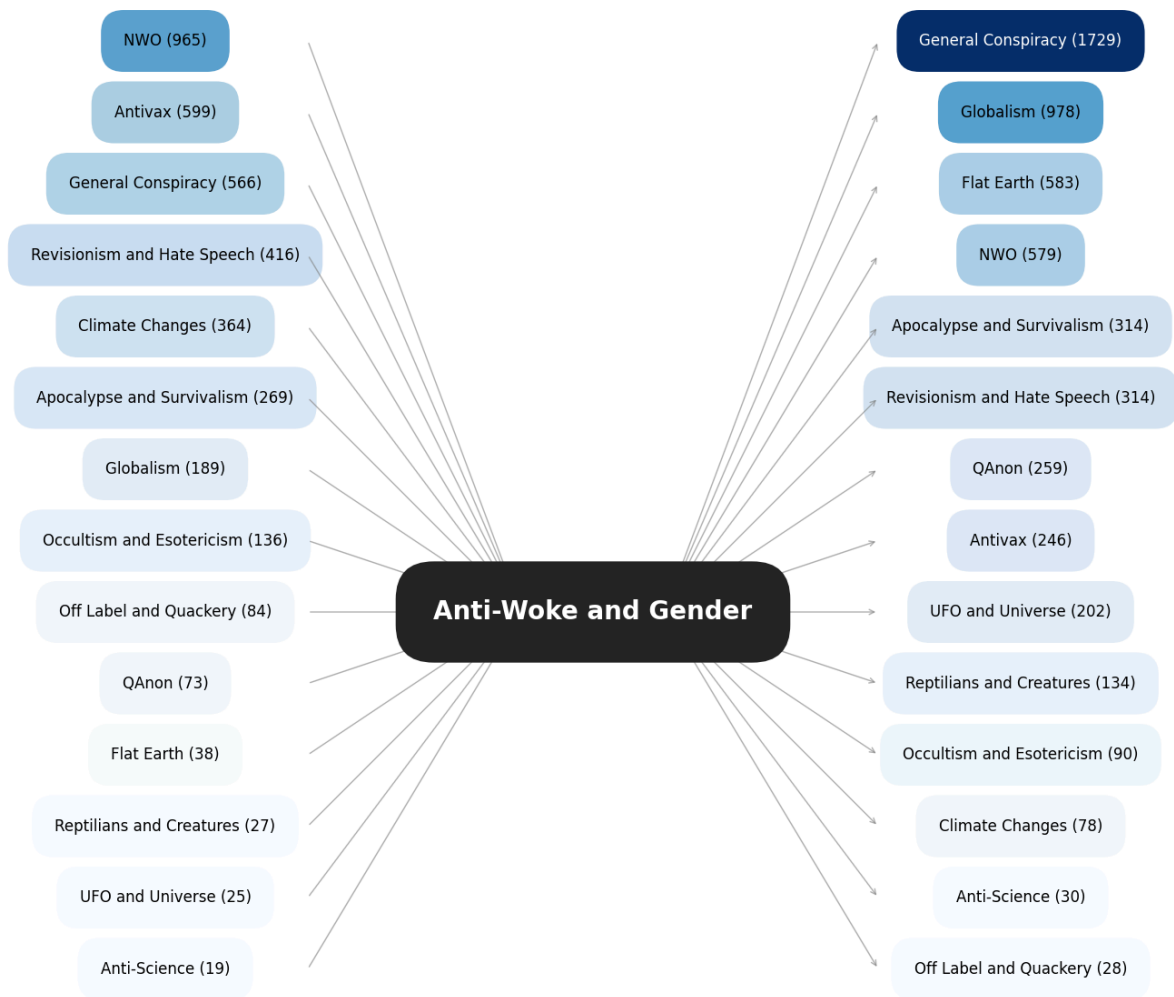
NWO (965)
Antivax (599)
General Conspiracy (566)
Revisionism and Hate Speech (416)
Climate Changes (364)
Apocalypse and Survivalism (269)
Globalism (189)
Occultism and Esotericism (136)
Off Label and Quackery (84)
QAnon (73)
Flat Earth (38)
Reptilians and Creatures (27)
UFO and Universe (25)
Anti-Science (19)

Anti-Woke and Gender

General Conspiracy (1729)
Globalism (978)
Flat Earth (583)
NWO (579)
Apocalypse and Survivalism (314)
Revisionism and Hate Speech (314)
QAnon (259)
Antivax (246)
UFO and Universe (202)
Reptilians and Creatures (134)
Occultism and Esotericism (90)
Climate Changes (78)
Anti-Science (30)
Off Label and Quackery (28)